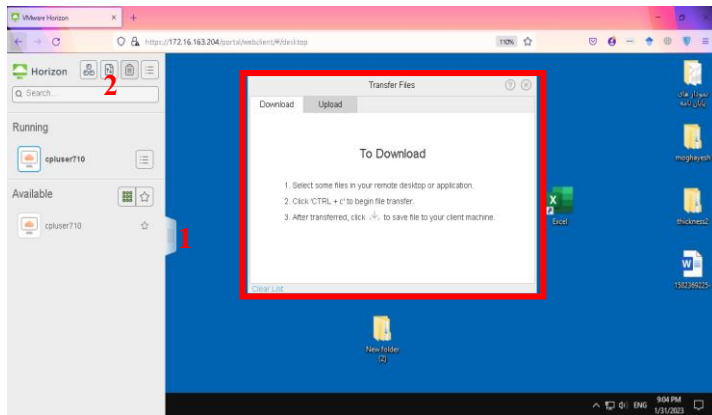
VMware Horizon
https://172.16.163.204/portal/webclient/#/desktop
110%
Horizon
2
Search...
Running
cpluser710
Available
cpluser710
1
Transfer Files
Download
Upload
To Download
1. Select some files in your remote desktop or application.
2. Click 'CTRL + c' to begin file transfer.
3. After transferred, click to save file to your client machine.
Clear List
Excel
New folder (2)
نمودار های پایان نامه
moghayesh
thickness2
1582369225-
ENG
9:04 PM
1/31/2023